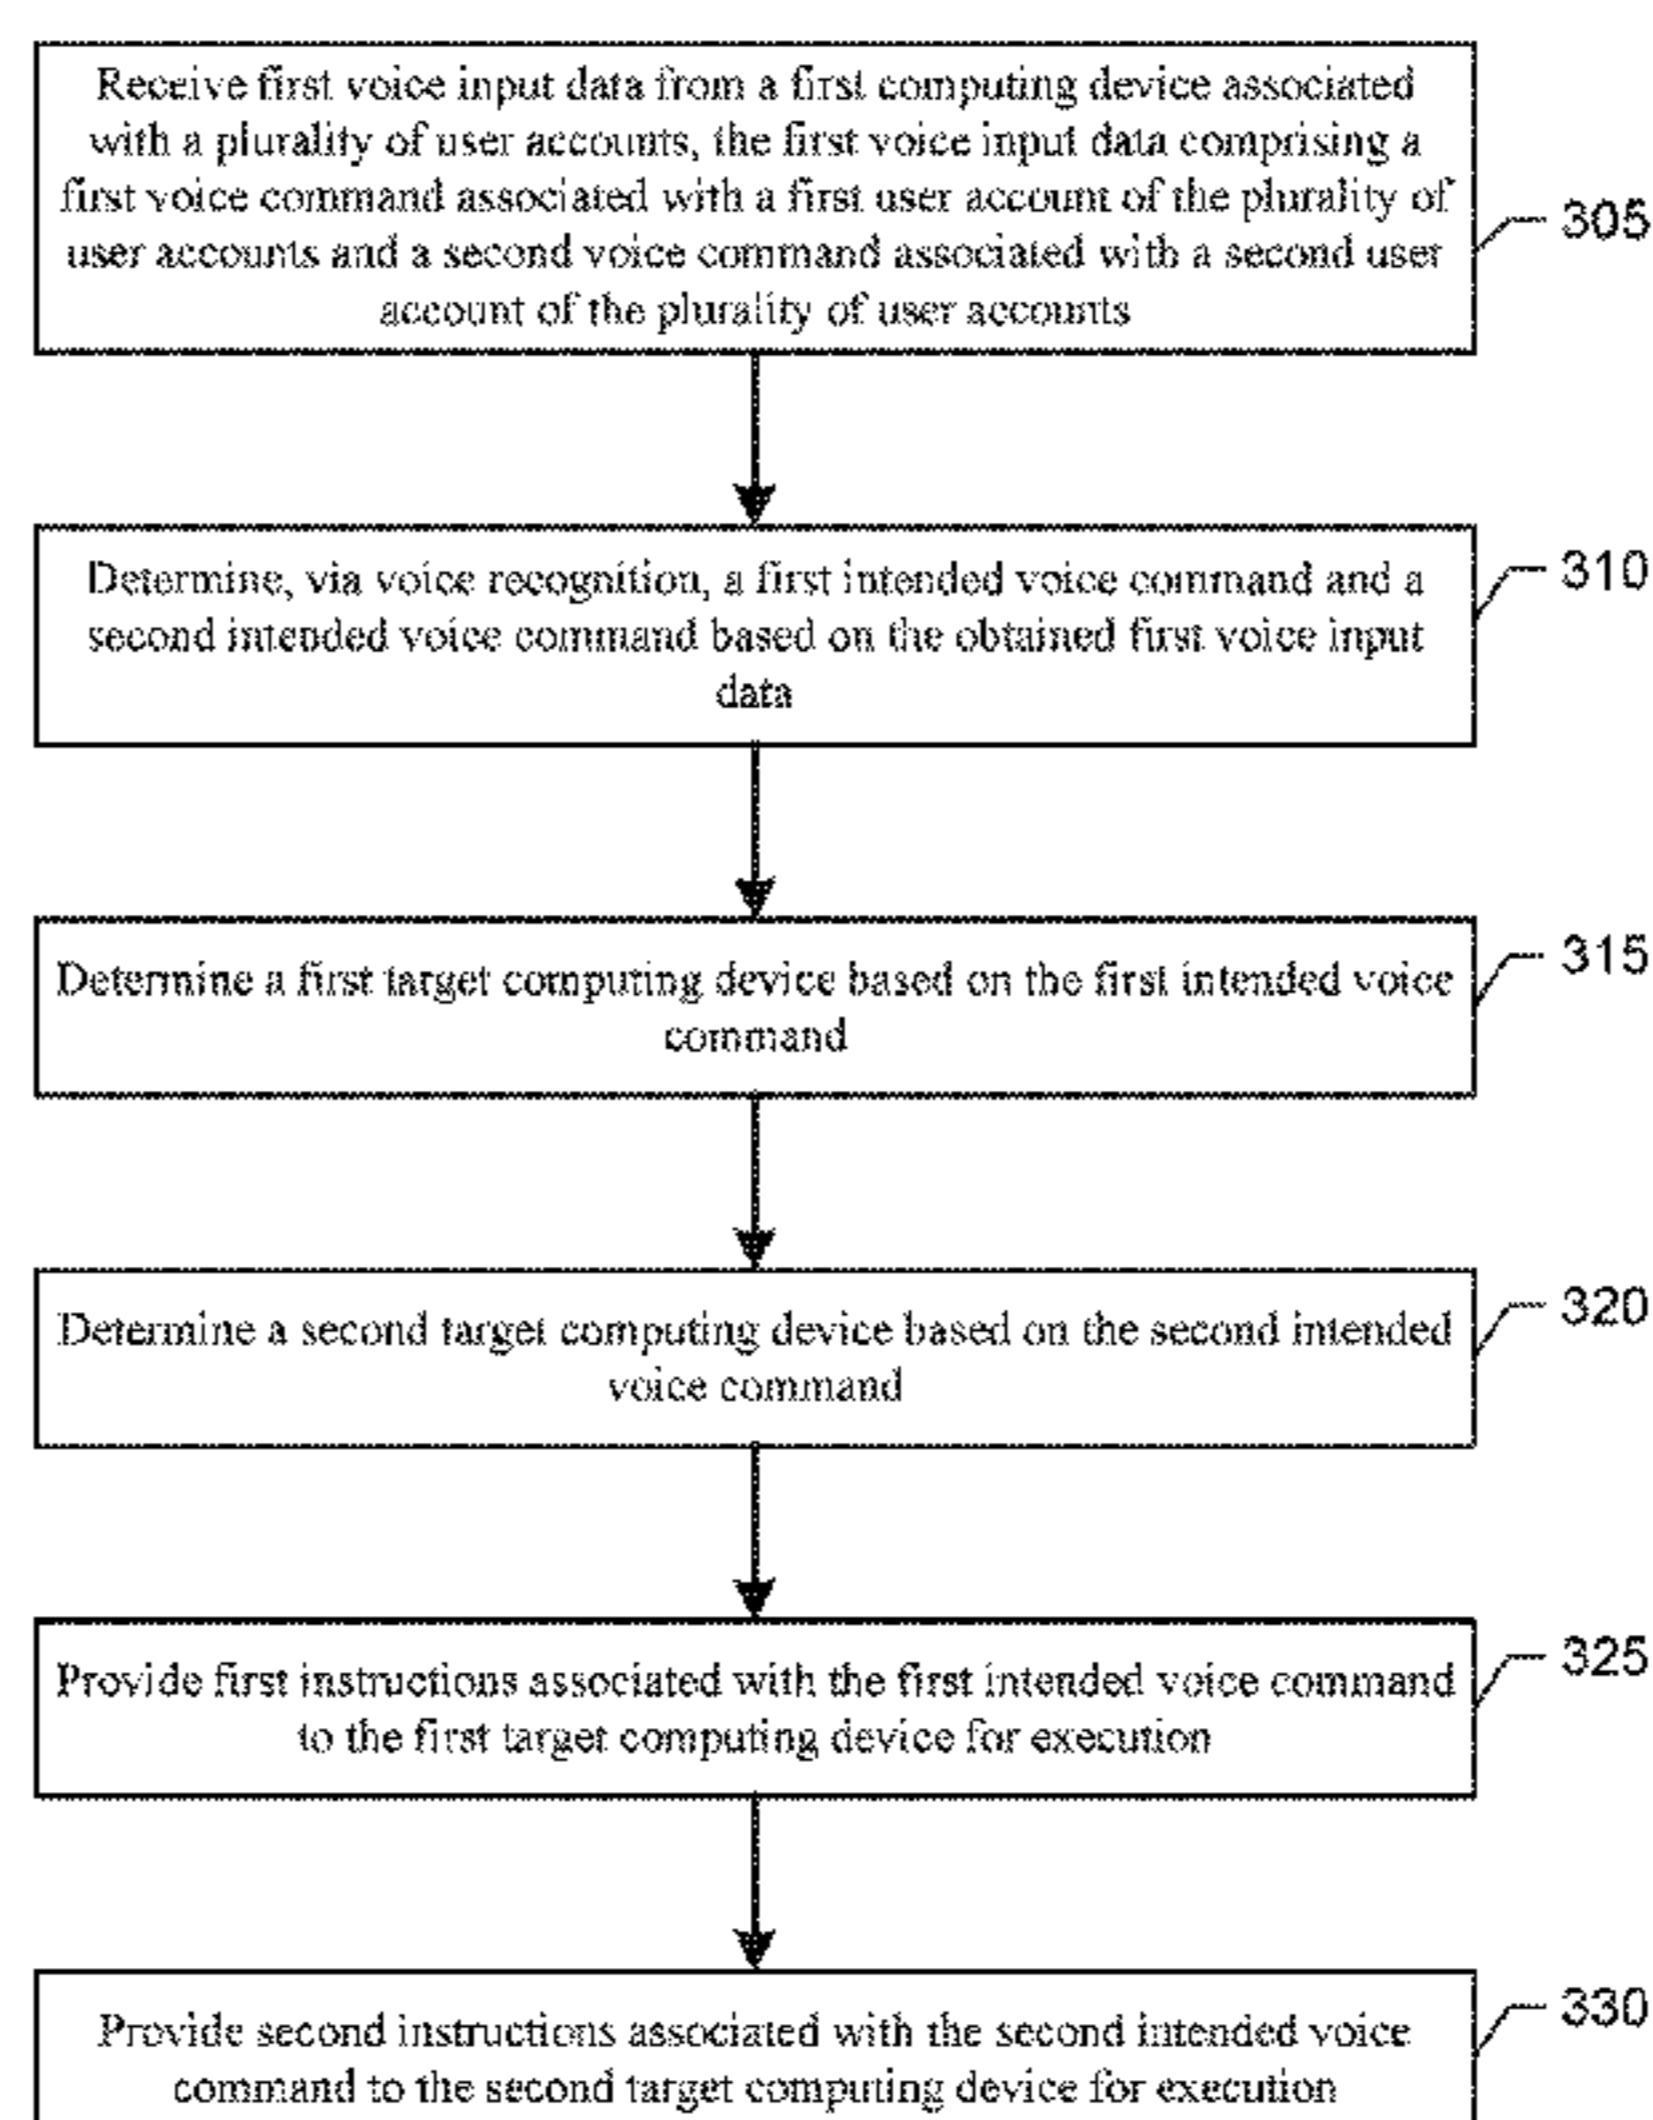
Receive first voice input data from a first computing device associated with a plurality of user accounts, the first voice input data comprising a first voice command associated with a first user account of the plurality of user accounts and a second voice command associated with a second user account of the plurality of user accounts

305

Determine, via voice recognition, a first intended voice command and a second intended voice command based on the obtained first voice input data

310

Determine a first target computing device based on the first intended voice command

315

Determine a second target computing device based on the second intended voice command

320

Provide first instructions associated with the first intended voice command to the first target computing device for execution

325

Provide second instructions associated with the second intended voice command to the second target computing device for execution

330